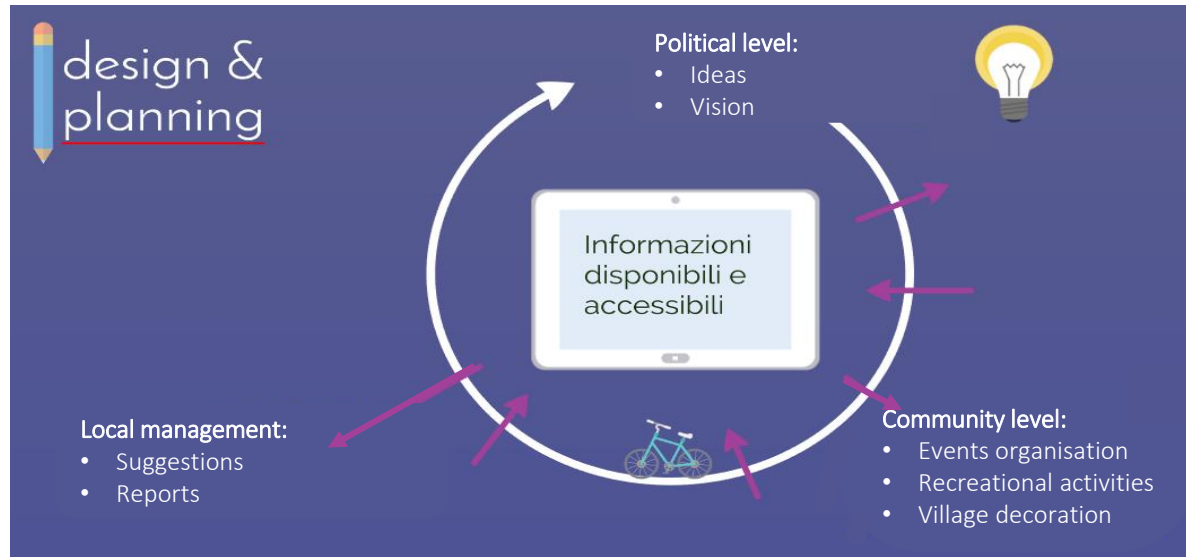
design & planning

Political level:
- Ideas
- Vision

Informazioni disponibili e accessibili

Local management:
- Suggestions
- Reports

Community level:
- Events organisation
- Recreational activities
- Village decoration